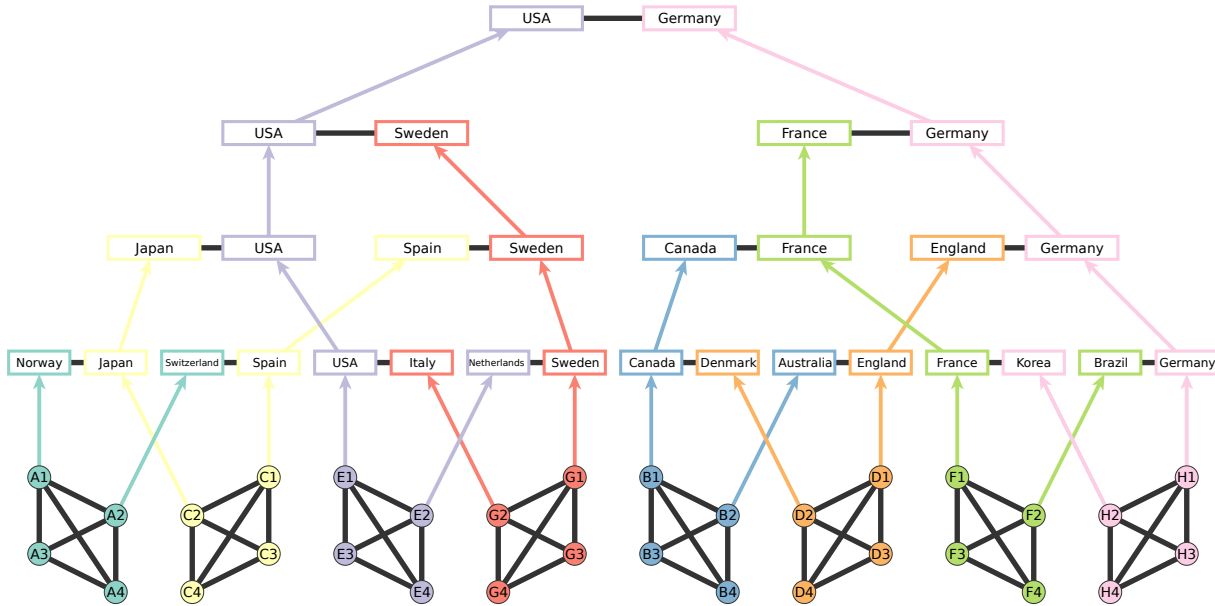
USA Germany

USA Sweden France Germany

Japan USA Spain Sweden Canada France England Germany

Norway Japan Switzerland Spain USA Italy Netherlands Sweden Canada Denmark Australia England France Korea Brazil Germany

A1 A2 A3 A4 C1 C2 C3 C4 E1 E2 E3 E4 G1 G2 G3 G4 B1 B2 B3 B4 D1 D2 D3 D4 F1 F2 F3 F4 H1 H2 H3 H4